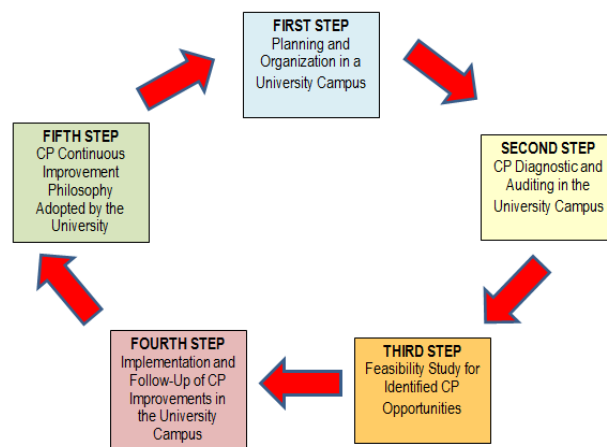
FIRST STEP
Planning and Organization in a University Campus

SECOND STEP
CP Diagnostic and Auditing in the University Campus

THIRD STEP
Feasibility Study for Identified CP Opportunities

FOURTH STEP
Implementation and Follow-Up of CP Improvements in the University Campus

FIFTH STEP
CP Continuous Improvement Philosophy Adopted by the University